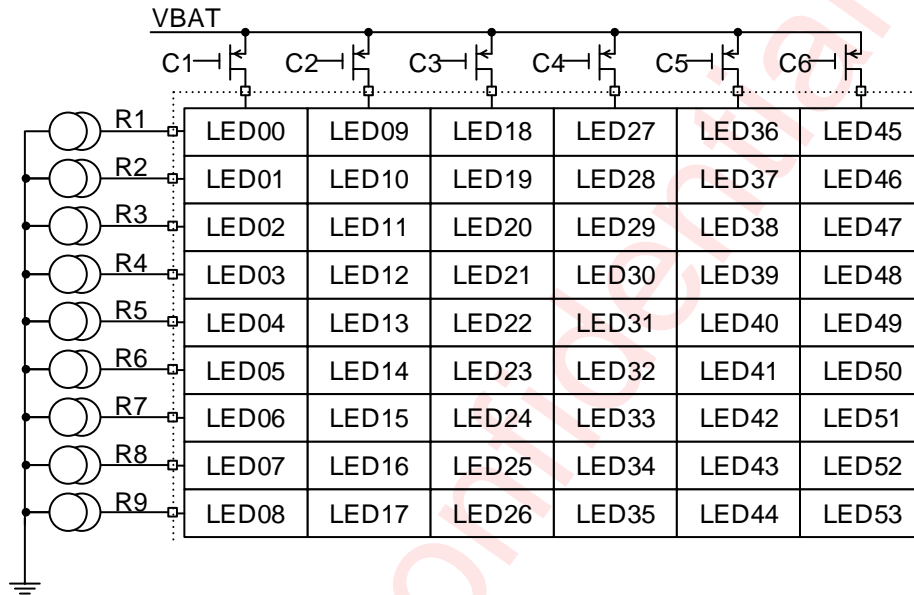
VBAT

C1 C2 C3 C4 C5 C6

| | | | | | | |
|---|---|---|---|---|---|---|
| R1 | LED00 | LED09 | LED18 | LED27 | LED36 | LED45 |
| R2 | LED01 | LED10 | LED19 | LED28 | LED37 | LED46 |
| R3 | LED02 | LED11 | LED20 | LED29 | LED38 | LED47 |
| R4 | LED03 | LED12 | LED21 | LED30 | LED39 | LED48 |
| R5 | LED04 | LED13 | LED22 | LED31 | LED40 | LED49 |
| R6 | LED05 | LED14 | LED23 | LED32 | LED41 | LED50 |
| R7 | LED06 | LED15 | LED24 | LED33 | LED42 | LED51 |
| R8 | LED07 | LED16 | LED25 | LED34 | LED43 | LED52 |
| R9 | LED08 | LED17 | LED26 | LED35 | LED44 | LED53 |

Confidential